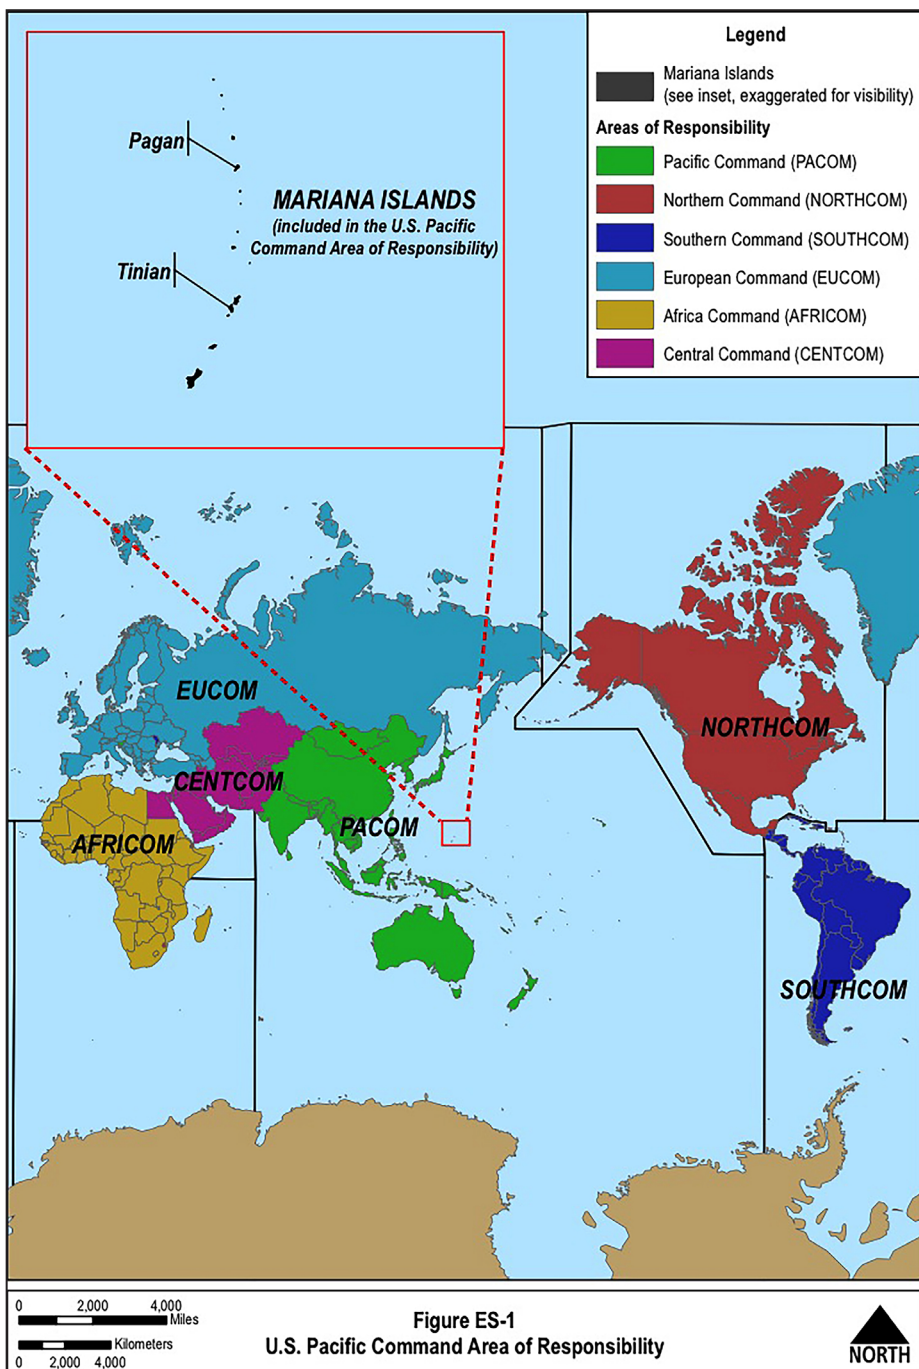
Legend

Mariana Islands (see inset, exaggerated for visibility)

Areas of Responsibility

Pacific Command (PACOM)

Northern Command (NORTHCOM)

Southern Command (SOUTHCOM)

European Command (EUCOM)

Africa Command (AFRICOM)

Central Command (CENTCOM)

Pagan

MARIANA ISLANDS
(included in the U.S. Pacific Command Area of Responsibility)

Tinian

EUCOM

CENTCOM

AFRICOM

PACOM

NORTHCOM

SOUTHCOM

0 2,000 4,000 Miles

Kilometers 0 2,000 4,000

Figure ES-1
U.S. Pacific Command Area of Responsibility

NORTH